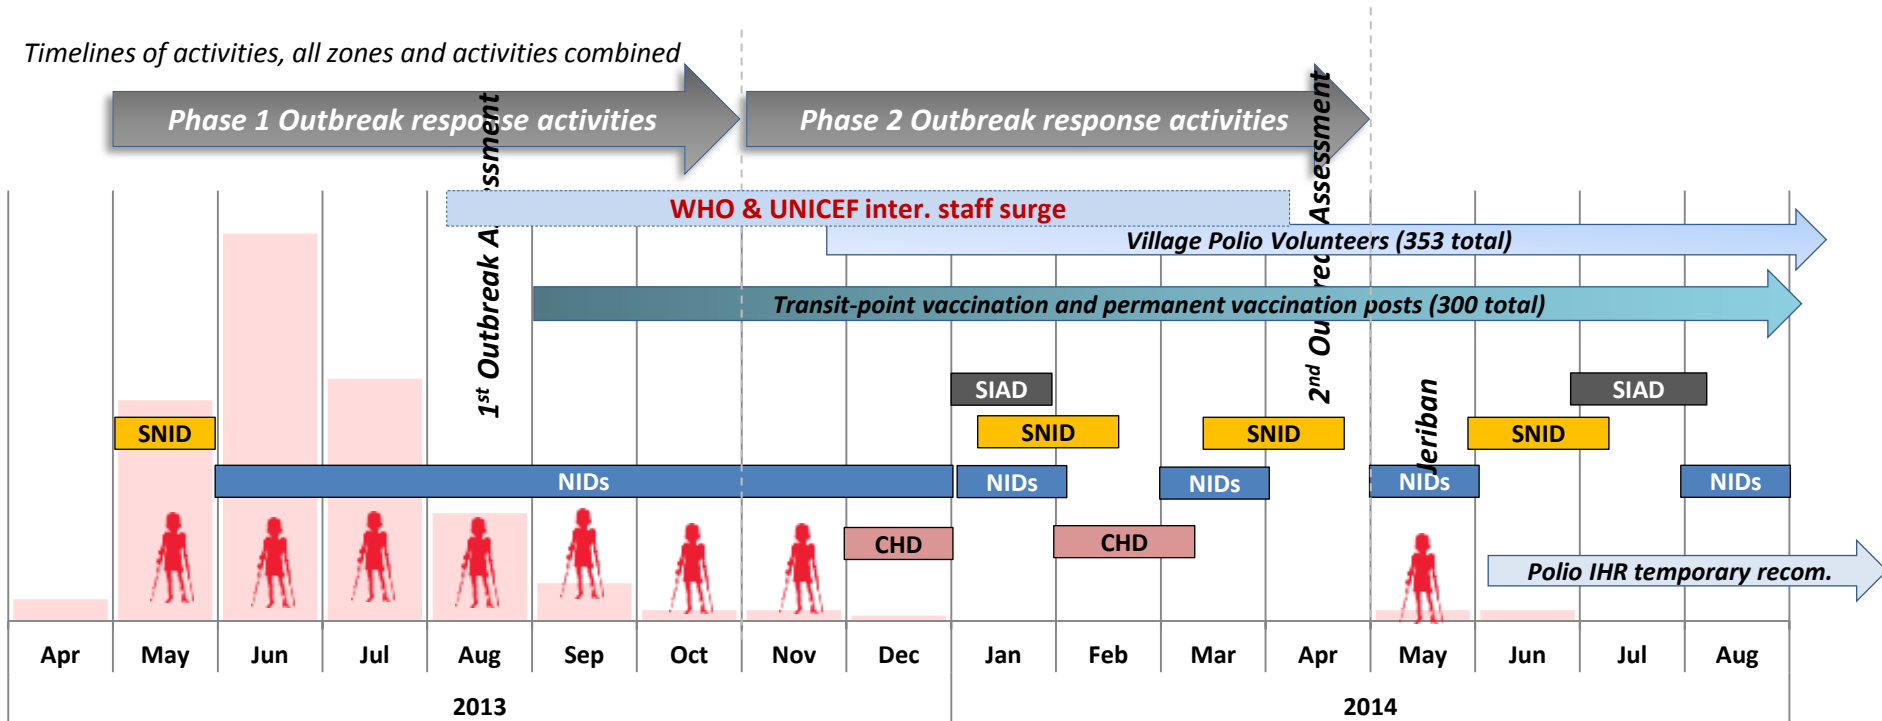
Timelines of activities, all zones and activities combined

Phase 1 Outbreak response activities

Phase 2 Outbreak response activities

1$^{st}$ Outbreak Assessment

2$^{nd}$ Outbreak Assessment

WHO & UNICEF inter. staff surge

Village Polio Volunteers (353 total)

Transit-point vaccination and permanent vaccination posts (300 total)

SIAD

SIAD

SNID

SNID

SNID

SNID

Jeriban

NIDs

NIDs

NIDs

NIDs

NIDs

CHD

CHD

Polio IHR temporary recom.

| Apr | May | Jun | Jul | Aug | Sep | Oct | Nov | Dec | Jan | Feb | Mar | Apr | May | Jun | Jul | Aug |
|---|---|---|---|---|---|---|---|---|---|---|---|---|---|---|---|---|

2013

2014